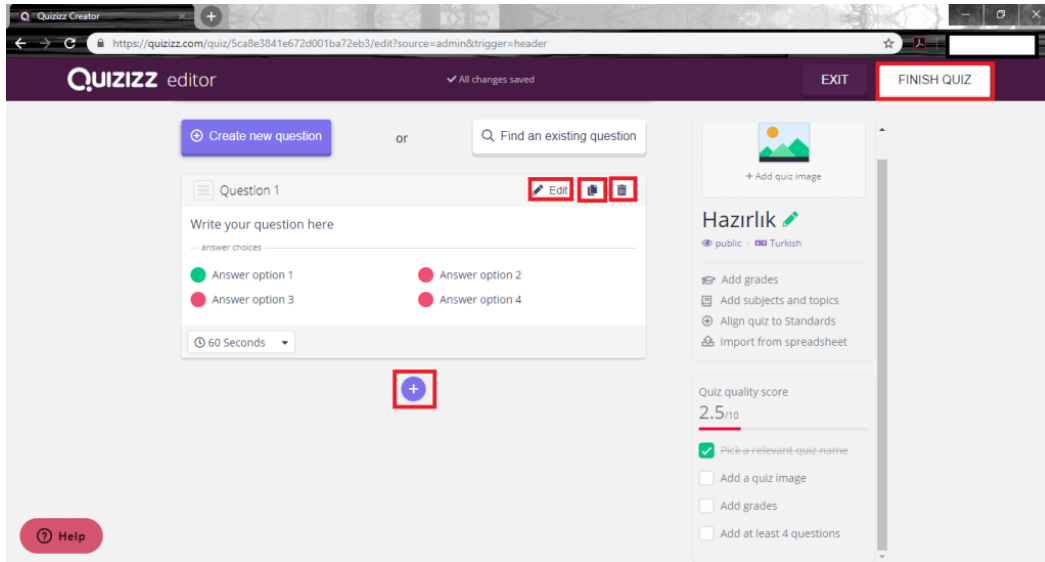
Quizizz Creator

https://quizizz.com/quiz/5ca8e3841e672d001ba72eb3/edit?source=admin&trigger=header

QUIZIZZ editor

All changes saved

EXIT

FINISH QUIZ

Create new question

or

Find an existing question

Question 1

Edit

Write your question here

answer choices

Answer option 1

Answer option 2

Answer option 3

Answer option 4

60 Seconds

+ Add quiz image

Hazırlık

public · Turkish

Add grades

Add subjects and topics

Align quiz to Standards

Import from spreadsheet

Quiz quality score

2.5/10

Pick a relevant quiz name

Add a quiz image

Add grades

Add at least 4 questions

Help